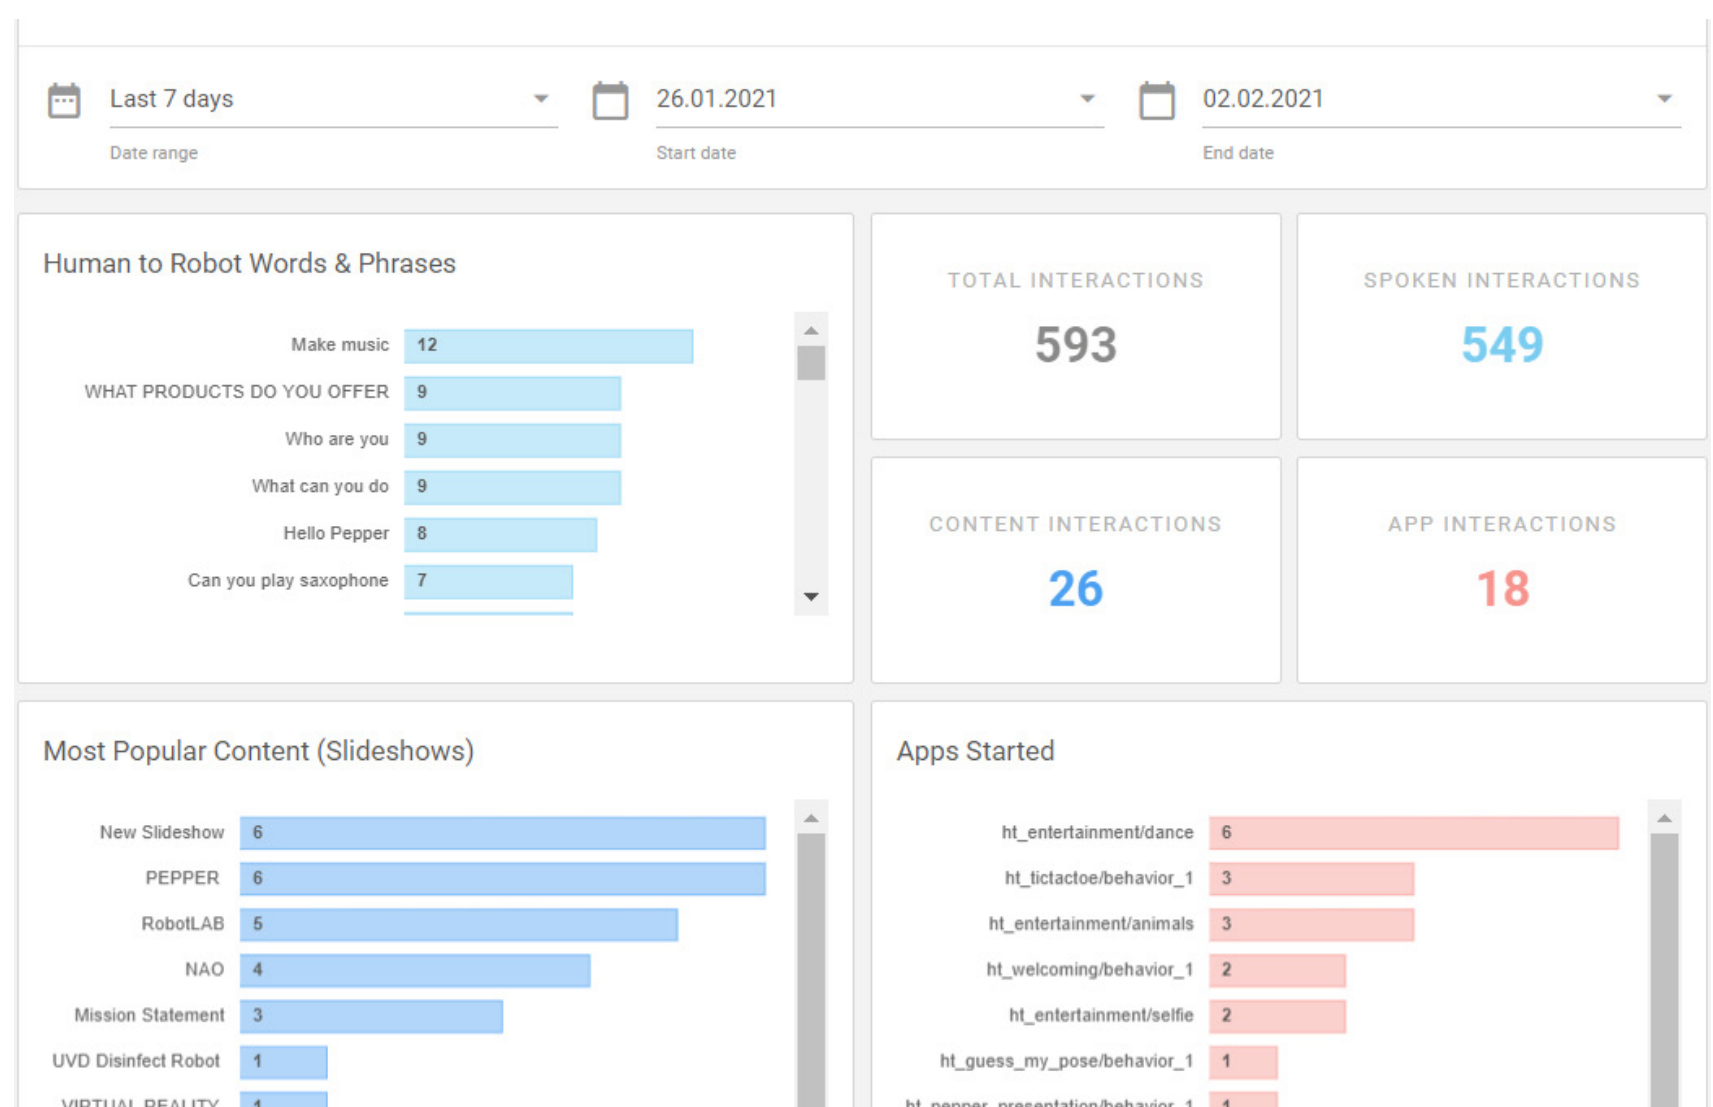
Last 7 days
Date range

26.01.2021
Start date

02.02.2021
End date

Human to Robot Words & Phrases

| | |
|---|---|
| Make music | 12 |
| WHAT PRODUCTS DO YOU OFFER | 9 |
| Who are you | 9 |
| What can you do | 9 |
| Hello Pepper | 8 |
| Can you play saxophone | 7 |

TOTAL INTERACTIONS
593

SPOKEN INTERACTIONS
549

CONTENT INTERACTIONS
26

APP INTERACTIONS
18

Most Popular Content (Slideshows)

| | |
|---|---|
| New Slideshow | 6 |
| PEPPER | 6 |
| RobotLAB | 5 |
| NAO | 4 |
| Mission Statement | 3 |
| UVD Disinfect Robot | 1 |
| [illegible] | 1 |

Apps Started

| | |
|---|---|
| ht_entertainment/dance | 6 |
| ht_tictactoe/behavior_1 | 3 |
| ht_entertainment/animals | 3 |
| ht_welcoming/behavior_1 | 2 |
| ht_entertainment/selfie | 2 |
| ht_guess_my_pose/behavior_1 | 1 |
| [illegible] | 1 |